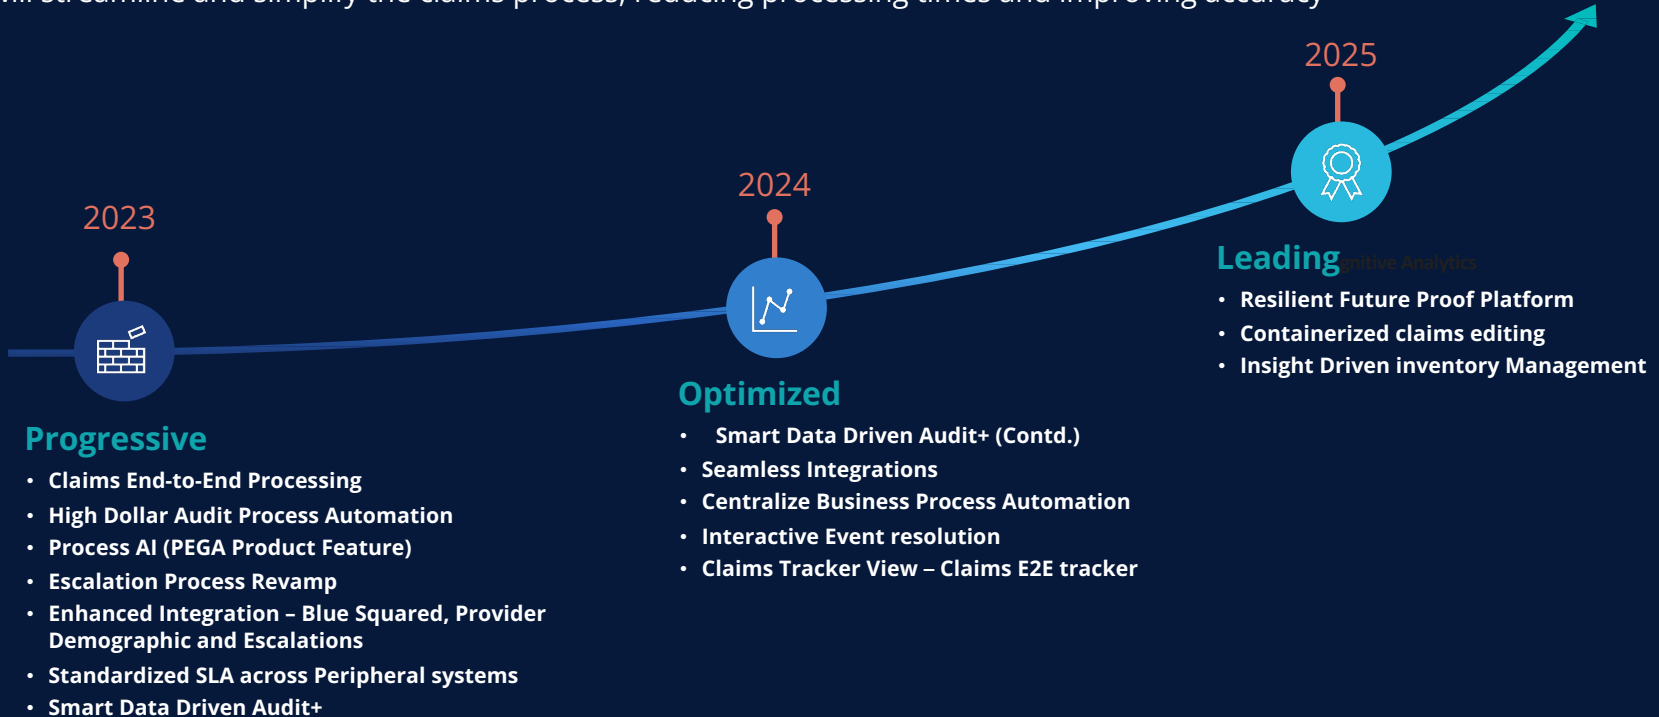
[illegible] streamline and simplify the claims process, reducing processing times and improving accuracy

2023

2024

2025

Leading gnitive Analytics

- Resilient Future Proof Platform
- Containerized claims editing
- Insight Driven inventory Management

Optimized

- Smart Data Driven Audit+ (Contd.)
- Seamless Integrations
- Centralize Business Process Automation
- Interactive Event resolution
- Claims Tracker View – Claims E2E tracker

Progressive

- Claims End-to-End Processing
- High Dollar Audit Process Automation
- Process AI (PEGA Product Feature)
- Escalation Process Revamp
- Enhanced Integration – Blue Squared, Provider Demographic and Escalations
- Standardized SLA across Peripheral systems
- Smart Data Driven Audit+